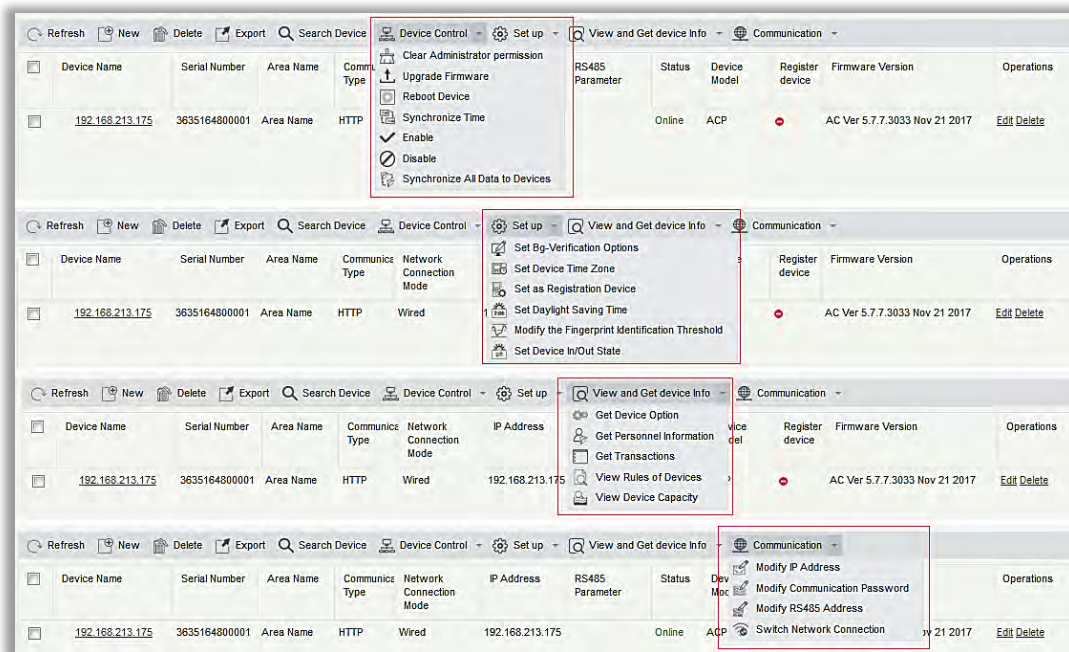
Refresh New Delete Export Search Device Device Control Set up View and Get device Info Communication

Clear Administrator permission
Upgrade Firmware
Reboot Device
Synchronize Time
Enable
Disable
Synchronize All Data to Devices

| | Device Name | Serial Number | Area Name | Commu Type | RS485 Parameter | Status | Device Model | Register device | Firmware Version | Operations |
|---|---|---|---|---|---|---|---|---|---|---|
| | 192.168.213.175 | 3635164800001 | Area Name | HTTP | | Online | ACP | | AC Ver 5.7.7.3033 Nov 21 2017 | Edit Delete |

Refresh New Delete Export Search Device Device Control Set up View and Get device Info Communication

Set Bg-Verification Options
Set Device Time Zone
Set as Registration Device
Set Daylight Saving Time
Modify the Fingerprint Identification Threshold
Set Device In/Out State

| | Device Name | Serial Number | Area Name | Communica Type | Network Connection Mode | Register device | Firmware Version | Operations |
|---|---|---|---|---|---|---|---|---|
| | 192.168.213.175 | 3635164800001 | Area Name | HTTP | Wired | | AC Ver 5.7.7.3033 Nov 21 2017 | Edit Delete |

Refresh New Delete Export Search Device Device Control Set up View and Get device Info Communication

Get Device Option
Get Personnel Information
Get Transactions
View Rules of Devices
View Device Capacity

| | Device Name | Serial Number | Area Name | Communica Type | Network Connection Mode | IP Address | vice del | Register device | Firmware Version | Operations |
|---|---|---|---|---|---|---|---|---|---|---|
| | 192.168.213.175 | 3635164800001 | Area Name | HTTP | Wired | 192.168.213.175 | | | AC Ver 5.7.7.3033 Nov 21 2017 | Edit Delete |

Refresh New Delete Export Search Device Device Control Set up View and Get device Info Communication

Modify IP Address
Modify Communication Password
Modify RS485 Address
Switch Network Connection

| | Device Name | Serial Number | Area Name | Communica Type | Network Connection Mode | IP Address | RS485 Parameter | Status | Dev Moc | Operations |
|---|---|---|---|---|---|---|---|---|---|---|
| | 192.168.213.175 | 3635164800001 | Area Name | HTTP | Wired | 192.168.213.175 | | Online | ACP | v 21 2017 Edit Delete |